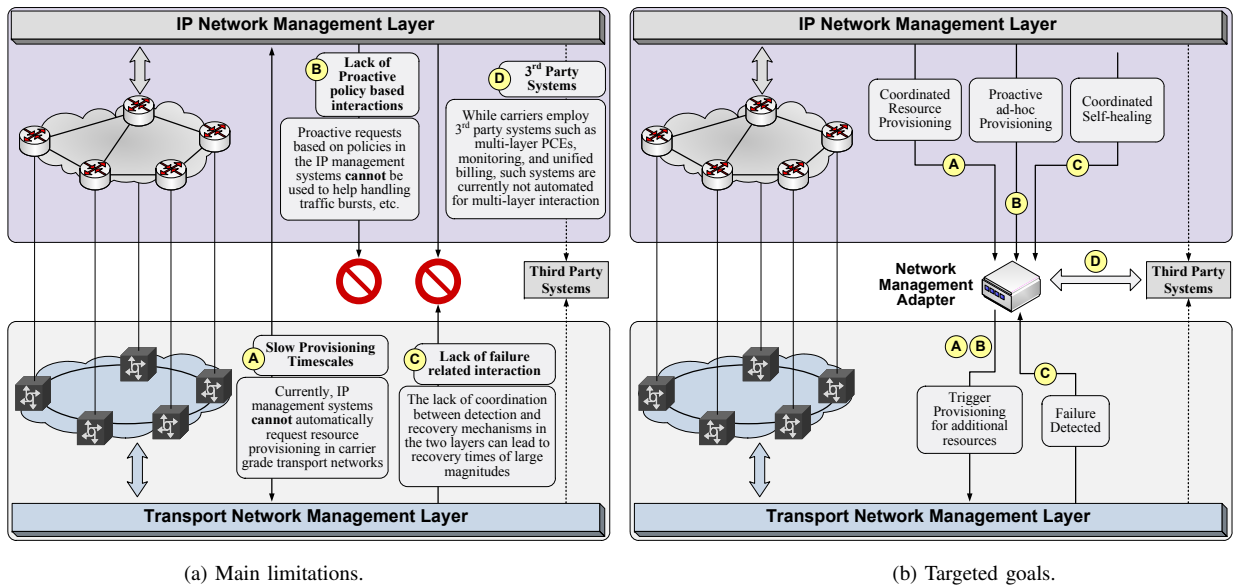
IP Network Management Layer

B Lack of Proactive policy based interactions

Proactive requests based on policies in the IP management systems **cannot** be used to help handling traffic bursts, etc.

D $3^{rd}$ Party Systems

While carriers employ $3^{rd}$ party systems such as multi-layer PCEs, monitoring, and unified billing, such systems are currently not automated for multi-layer interaction

Third Party Systems

A Slow Provisioning Timescales

Currently, IP management systems **cannot** automatically request resource provisioning in carrier grade transport networks

C Lack of failure related interaction

The lack of coordination between detection and recovery mechanisms in the two layers can lead to recovery times of large magnitudes

Transport Network Management Layer

(a) Main limitations.

IP Network Management Layer

Coordinated Resource Provisioning

Proactive ad-hoc Provisioning

Coordinated Self-healing

A

B

C

Network Management Adapter

D

Third Party Systems

A B

C

Trigger Provisioning for additional resources

Failure Detected

Transport Network Management Layer

(b) Targeted goals.